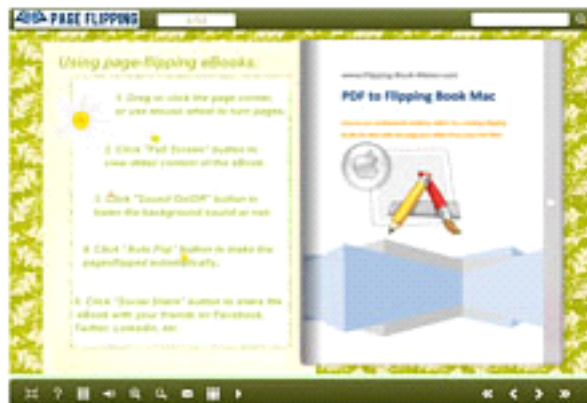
PAGE FLIPPING

Using page-flipping eBooks:

1. Drag or click the page corner, or use mouse wheel to turn pages.

2. Click "Full Screen" button to view detail content of the eBook.

3. Click "Sound On/Off" button to listen the background sound or not.

4. Click "Auto Flip" button to make the pages flipped automatically.

5. Click "Social Share" button to share the eBook with your friends on Facebook, Twitter, Linkedin, etc.

www.Flipping-Book-Maker.com

PDF to Flipping Book Mac

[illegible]